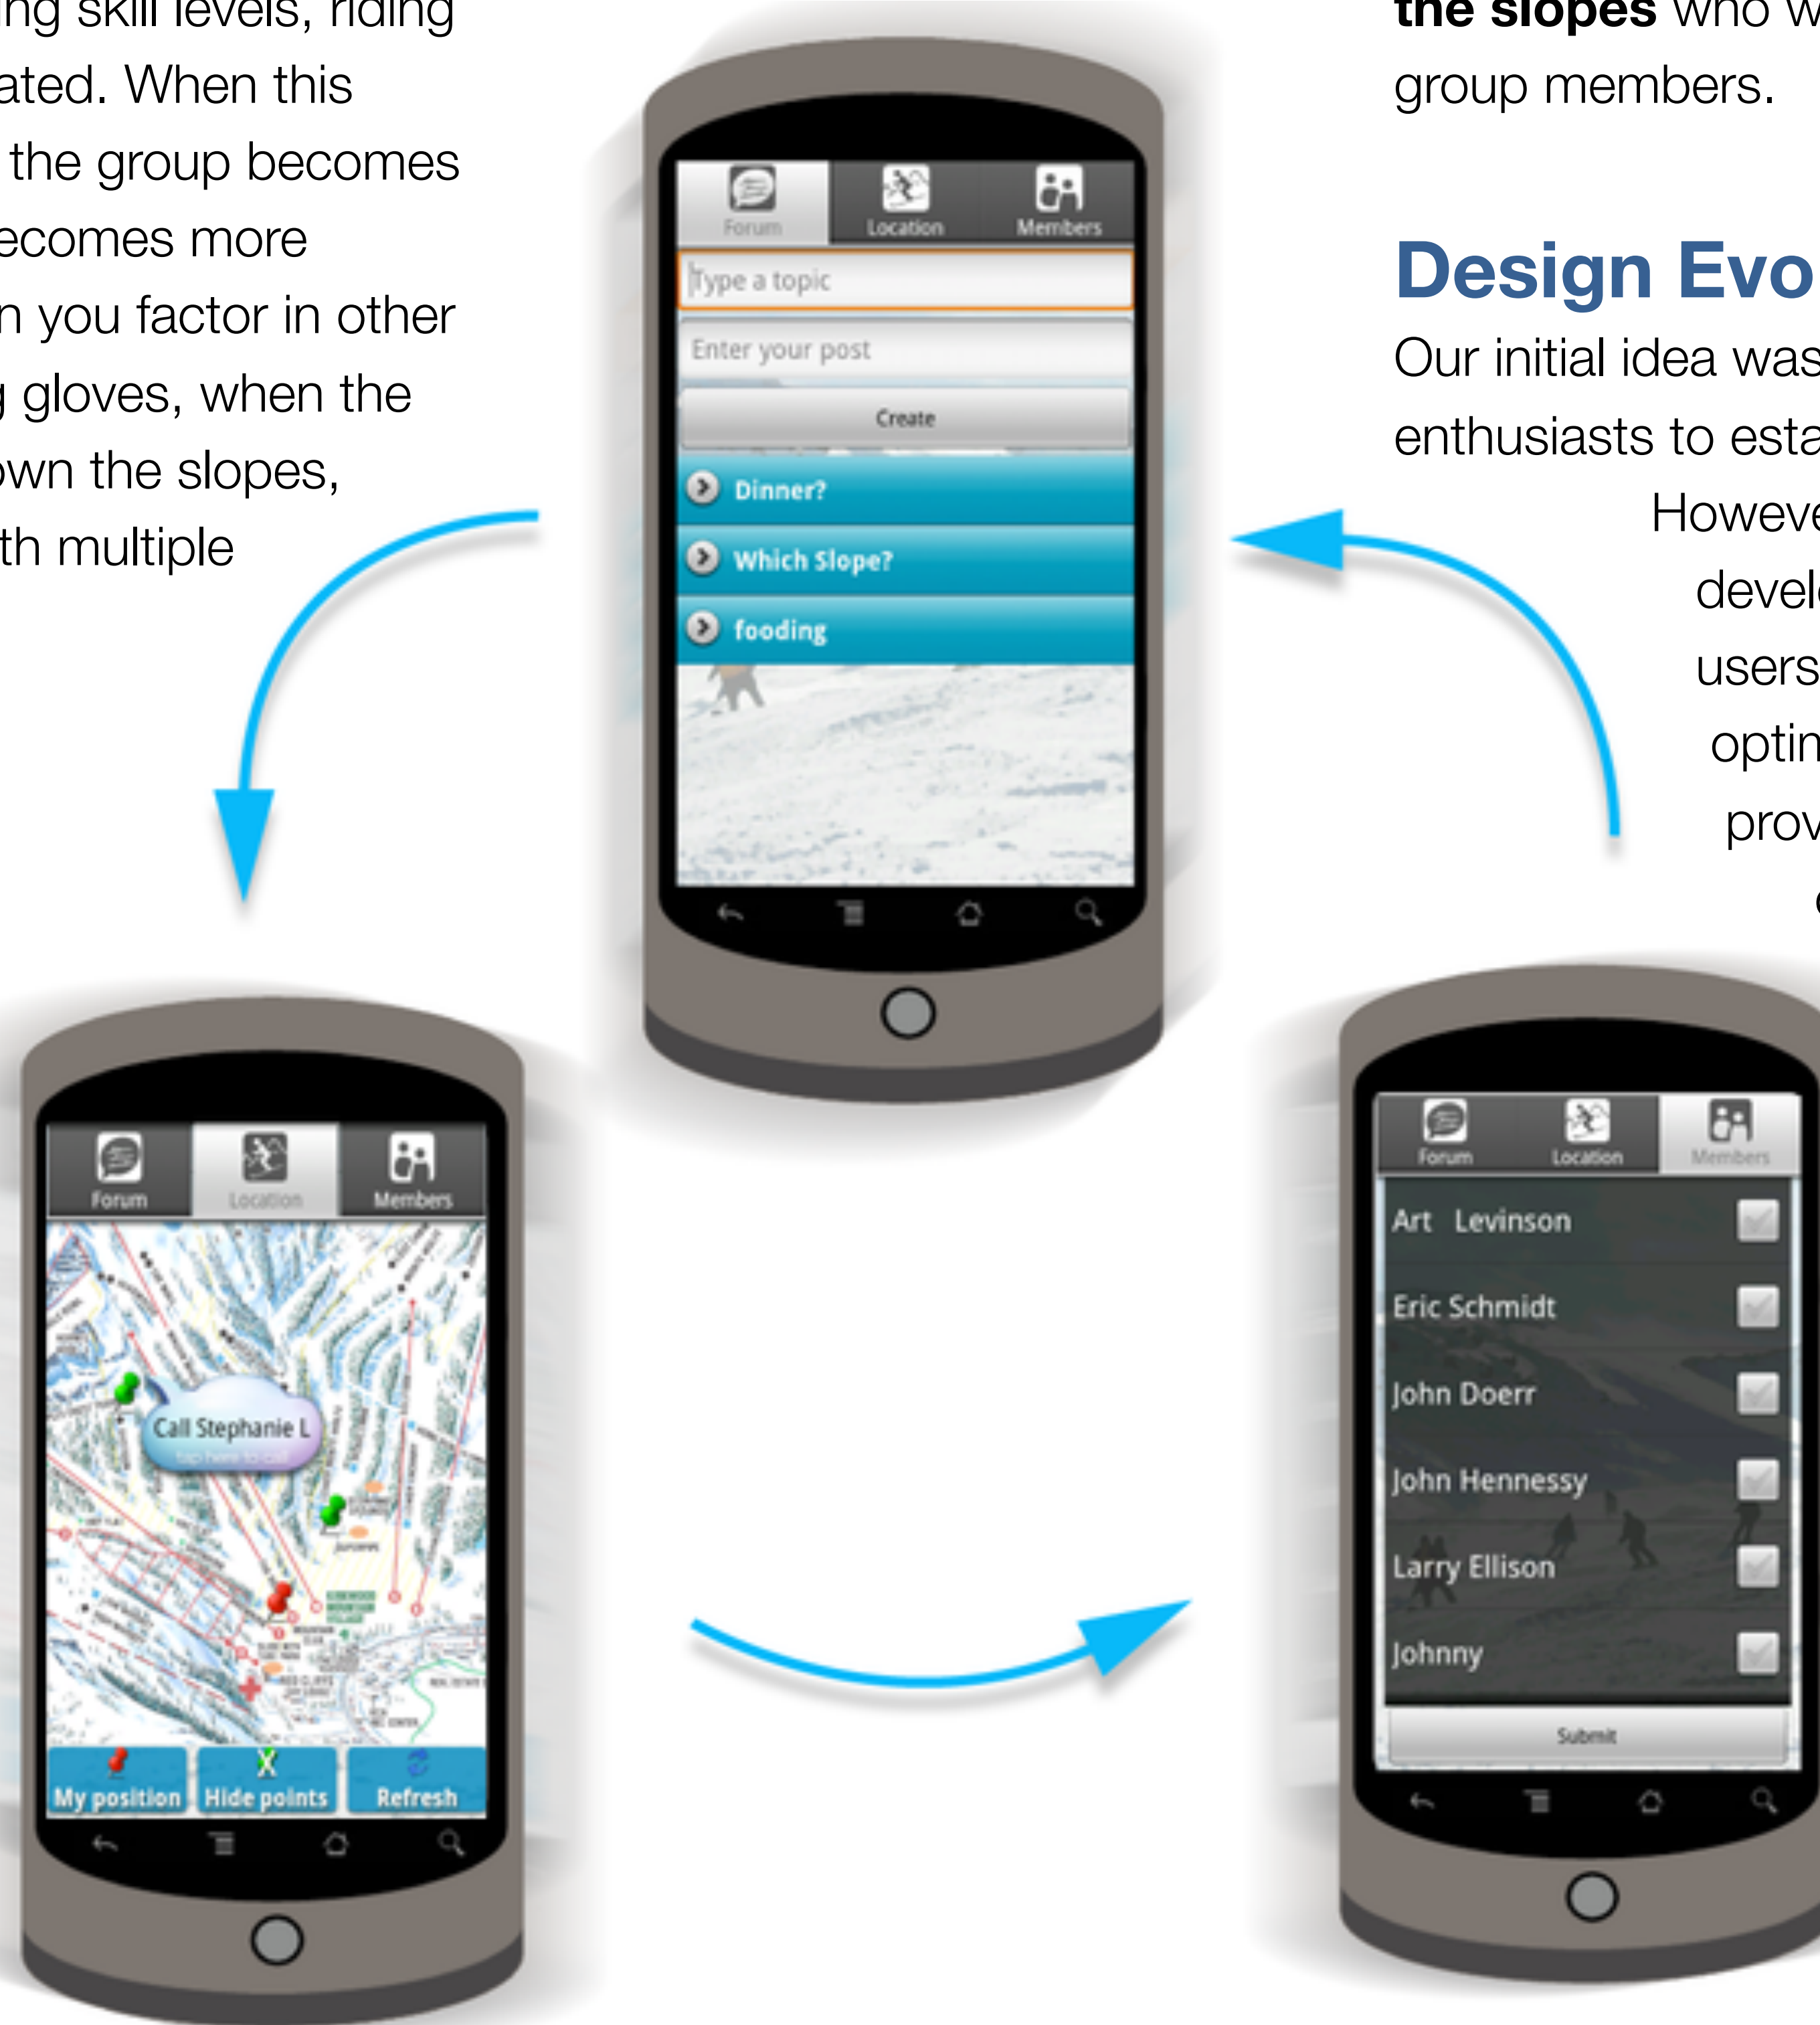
ng skill levels, riding ated. When this the group becomes ecomes more n you factor in other g gloves, when the own the slopes, th multiple

Forum
Location
Members
Type a topic
Enter your post
Create
Dinner?
Which Slope?
fooding

the slopes who w group members.

Design Evo

Our initial idea was enthusiasts to esta Howeve devel users optin prov

Forum
Location
Members
Call Stephanie L
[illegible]
My position
Hide points
Refresh

Forum
Location
Members
Art Levinson
Eric Schmidt
John Doerr
John Hennessy
Larry Ellison
Johnny
Submit